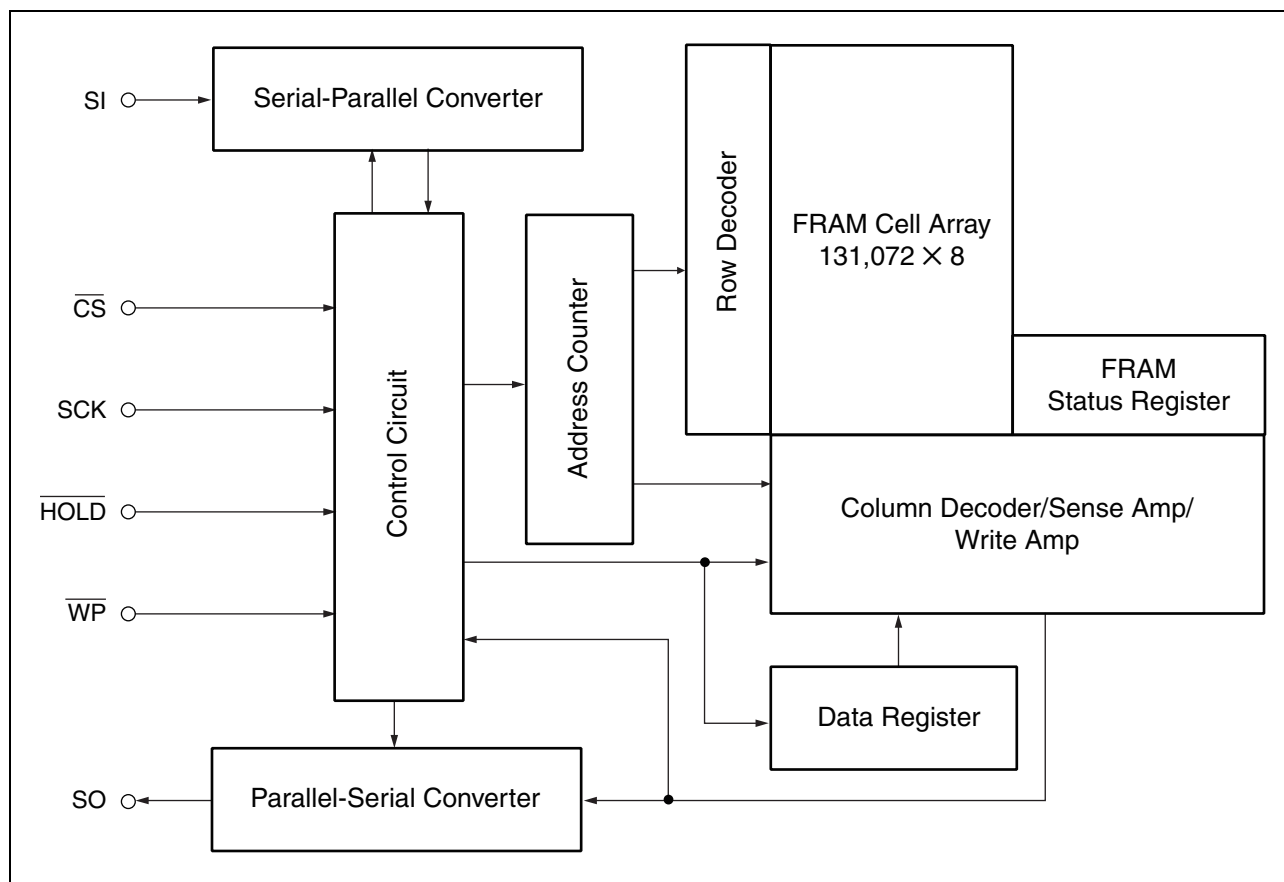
SI

Serial-Parallel Converter

Row Decoder

FRAM Cell Array
131,072 × 8

$\overline{CS}$

SCK

$\overline{HOLD}$

$\overline{WP}$

Control Circuit

Address Counter

FRAM
Status Register

Column Decoder/Sense Amp/
Write Amp

Data Register

SO

Parallel-Serial Converter